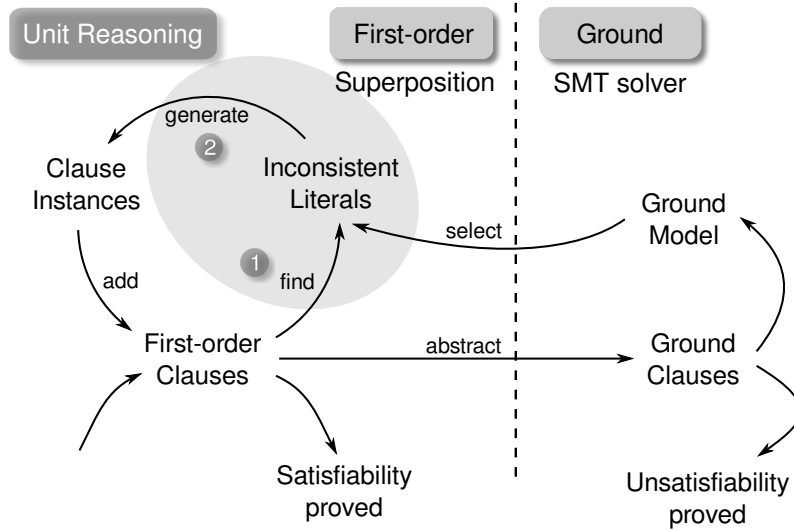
Unit Reasoning

First-order

Superposition

Ground

SMT solver

generate

2

Clause Instances

Inconsistent Literals

Ground Model

select

1

add

find

First-order Clauses

abstract

Ground Clauses

Satisfiability proved

Unsatisfiability proved